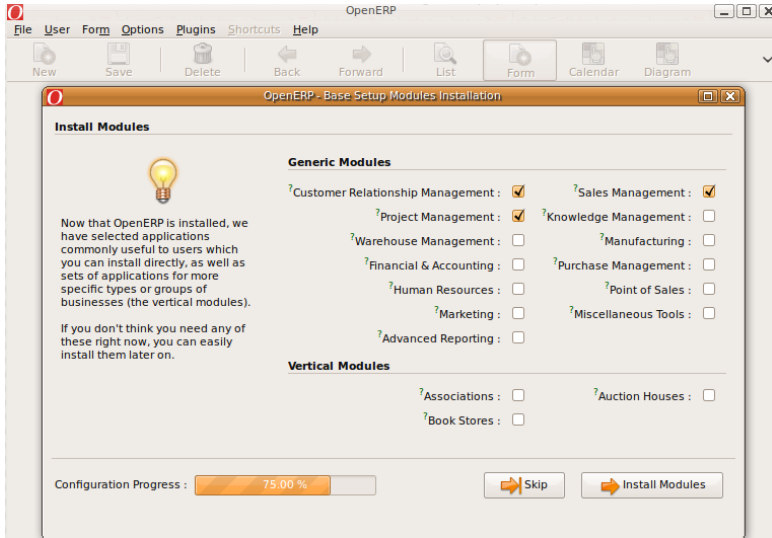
OpenERP

File User Form Options Plugins Shortcuts Help

New Save Delete Back Forward List Form Calendar Diagram

OpenERP - Base Setup Modules Installation

Install Modules

Now that OpenERP is installed, we have selected applications commonly useful to users which you can install directly, as well as sets of applications for more specific types or groups of businesses (the vertical modules).

If you don't think you need any of these right now, you can easily install them later on.

Generic Modules

?Customer Relationship Management : ☑
?Sales Management : ☑
?Project Management : ☑
?Knowledge Management : ☐
?Warehouse Management : ☐
?Manufacturing : ☐
?Financial & Accounting : ☐
?Purchase Management : ☐
?Human Resources : ☐
?Point of Sales : ☐
?Marketing : ☐
?Miscellaneous Tools : ☐
?Advanced Reporting : ☐

Vertical Modules

?Associations : ☐
?Auction Houses : ☐
?Book Stores : ☐

Configuration Progress : 75.00 %

Skip

Install Modules